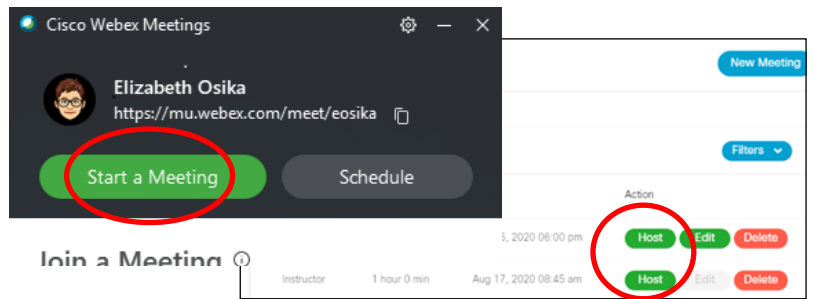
Cisco Webex Meetings

Elizabeth Osika

https://mu.webex.com/meet/eosika

Start a Meeting

Schedule

Join a Meeting

New Meeting

Filters

Action

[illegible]5, 2020 06:00 pm

Host

Edit

Delete

Instructor

1 hour 0 min

Aug 17, 2020 08:45 am

Host

Edit

Delete